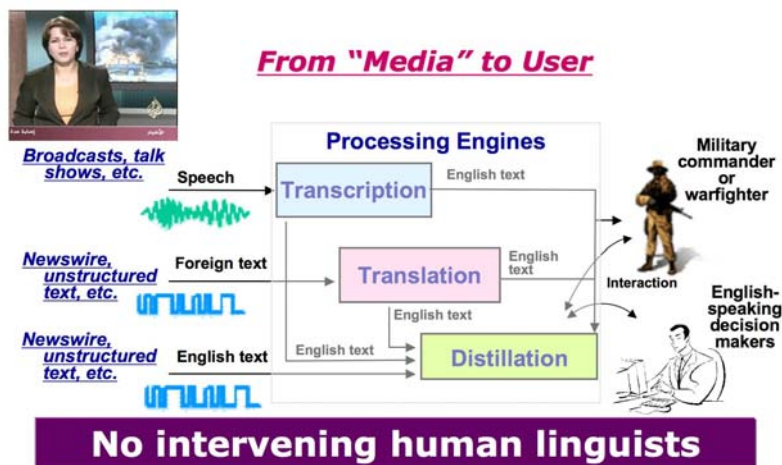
From "Media" to User

Broadcasts, talk shows, etc.

Newswire, unstructured text, etc.

Newswire, unstructured text, etc.

Processing Engines

Speech

Transcription

English text

Foreign text

Translation

English text

English text

English text

English text

Distillation

Military commander or warfighter

Interaction

English-speaking decision makers

No intervening human linguists